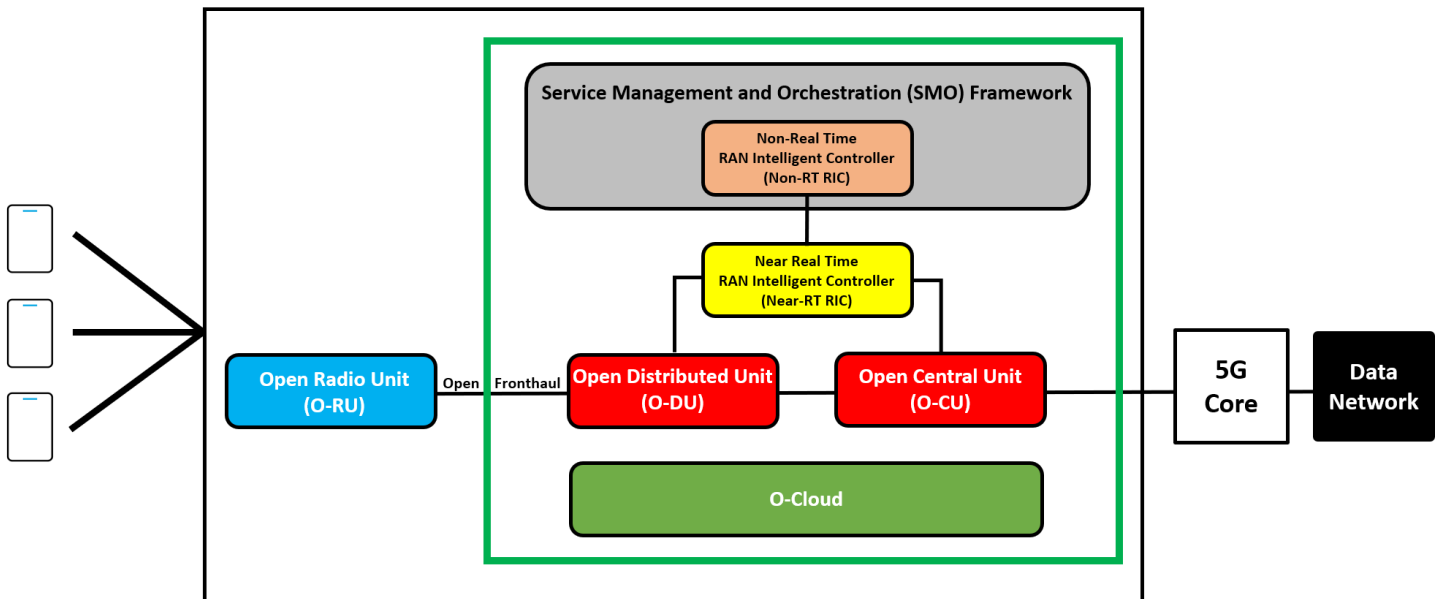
Service Management and Orchestration (SMO) Framework

Non-Real Time
RAN Intelligent Controller
(Non-RT RIC)

Near Real Time
RAN Intelligent Controller
(Near-RT RIC)

Open Radio Unit
(O-RU)

Open Fronthaul

Open Distributed Unit
(O-DU)

Open Central Unit
(O-CU)

5G
Core

Data
Network

O-Cloud